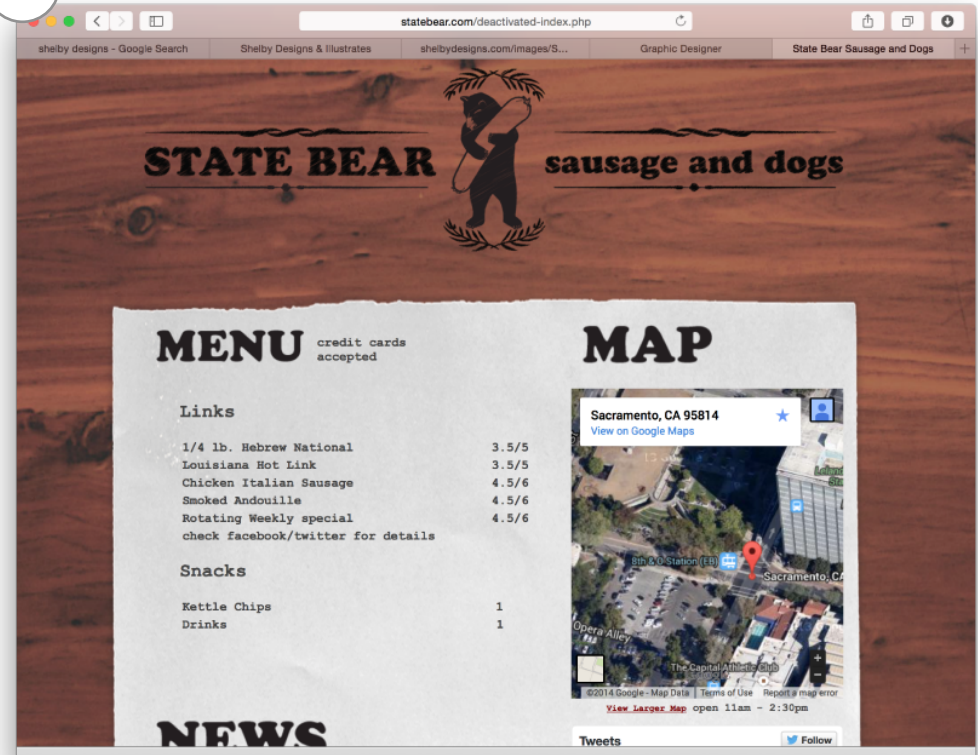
statebear.com/deactivated-index.php

shelby designs - Google Search | Shelby Designs & Illustrates | shelbydesigns.com/images/S... | Graphic Designer | State Bear Sausage and Dogs

STATE BEAR sausage and dogs

MENU credit cards accepted

Links

| | |
|---|---|
| 1/4 lb. Hebrew National | 3.5/5 |
| Louisiana Hot Link | 3.5/5 |
| Chicken Italian Sausage | 4.5/6 |
| Smoked Andouille | 4.5/6 |
| Rotating Weekly special | 4.5/6 |

check facebook/twitter for details

Snacks

| | |
|---|---|
| Kettle Chips | 1 |
| Drinks | 1 |

NEWS

MAP

Sacramento, CA 95814
View on Google Maps

8th & O Station (EB)
Sacramento, CA
Opera Alley
The Capital Athletic Club

©2014 Google - Map Data | Terms of Use | Report a map error

View Larger Map open 11am - 2:30pm

Tweets
Follow